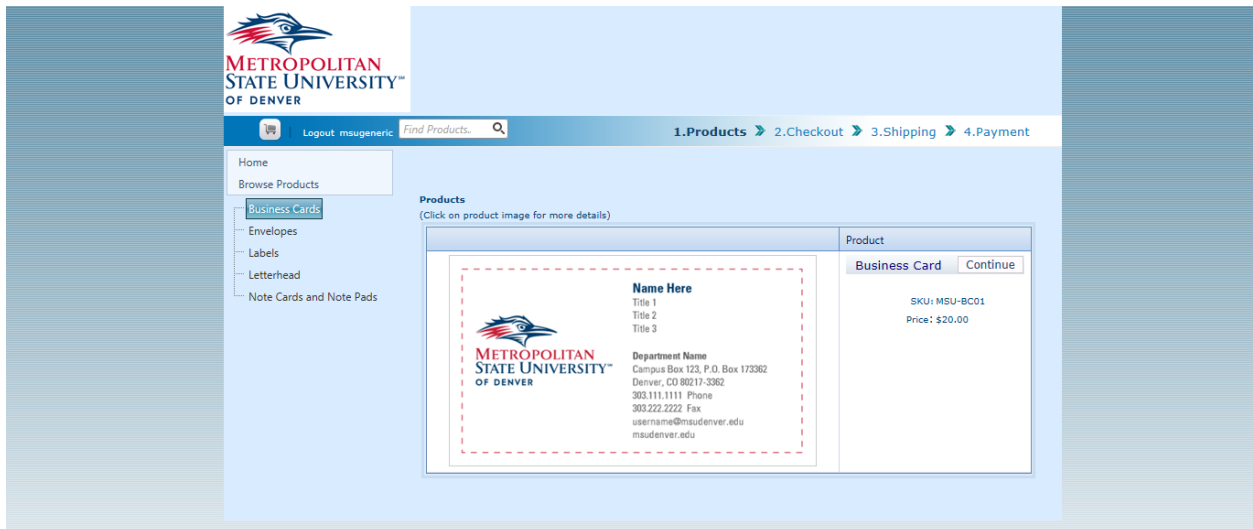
METROPOLITAN STATE UNIVERSITY™ OF DENVER

Logout msugeneric Find Products..

1.Products 2.Checkout 3.Shipping 4.Payment

Home
Browse Products

Business Cards
Envelopes
Labels
Letterhead
Note Cards and Note Pads

Products
(Click on product image for more details)

| | Product |
|---|---|
| METROPOLITAN STATE UNIVERSITY™ OF DENVER Name Here Title 1 Title 2 Title 3 Department Name Campus Box 123, P.O. Box 173362 Denver, CO 80217-3362 303.111.1111 Phone 303.222.2222 Fax username@msudenver.edu msudenver.edu | Business Card Continue SKU: MSU-BC01 Price: $20.00 |